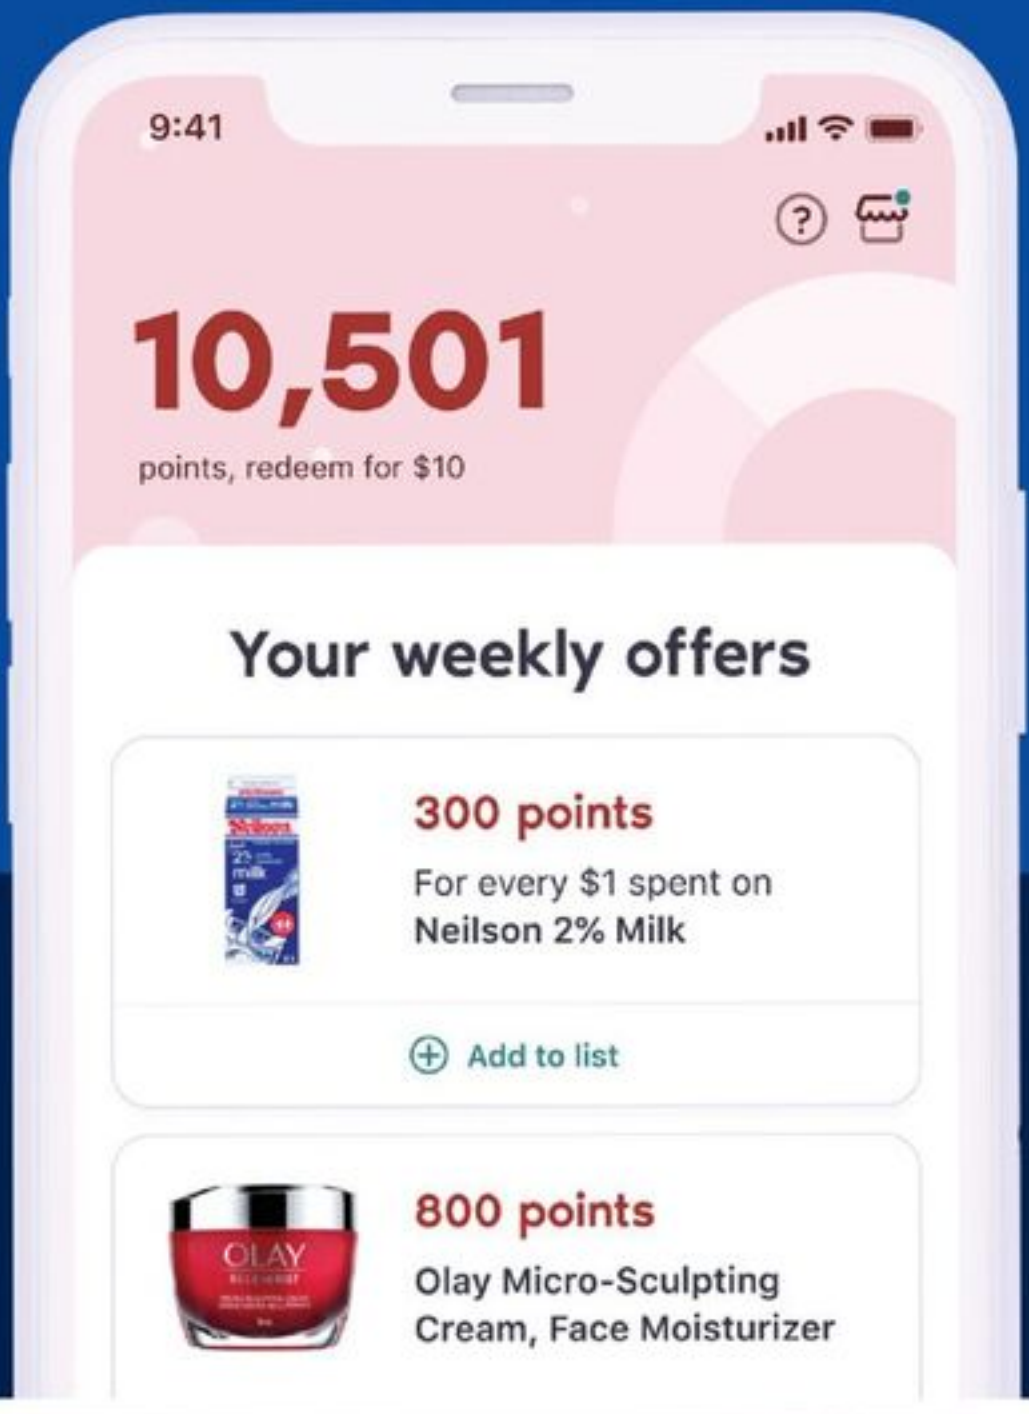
9:41

?

10,501

points, redeem for $10

Your weekly offers

Neilson
2%
milk

300 points

For every $1 spent on Neilson 2% Milk

Add to list

OLAY

800 points

Olay Micro-Sculpting Cream, Face Moisturizer